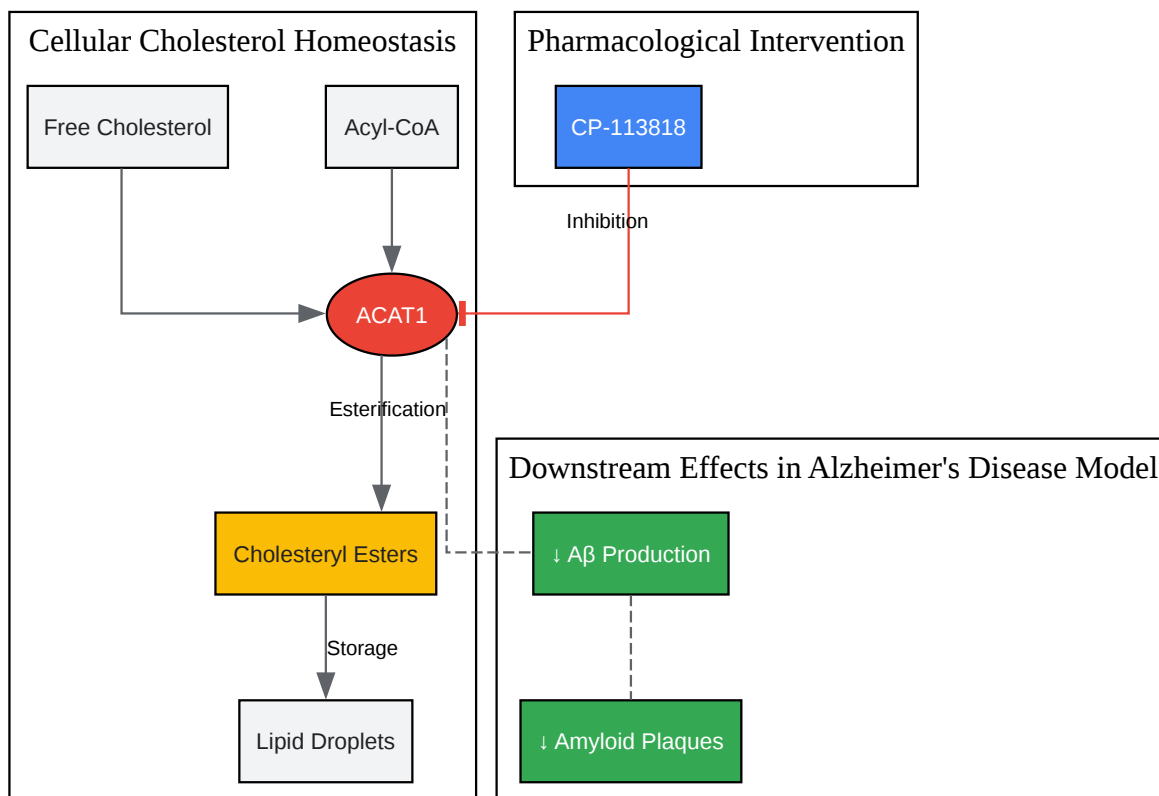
Cellular Cholesterol Homeostasis

Free Cholesterol

Acyl-CoA

ACAT1

Esterification

Cholesteryl Esters

Storage

Lipid Droplets

Pharmacological Intervention

CP-113818

Inhibition

Downstream Effects in Alzheimer's Disease Model

↓ Aβ Production

↓ Amyloid Plaques